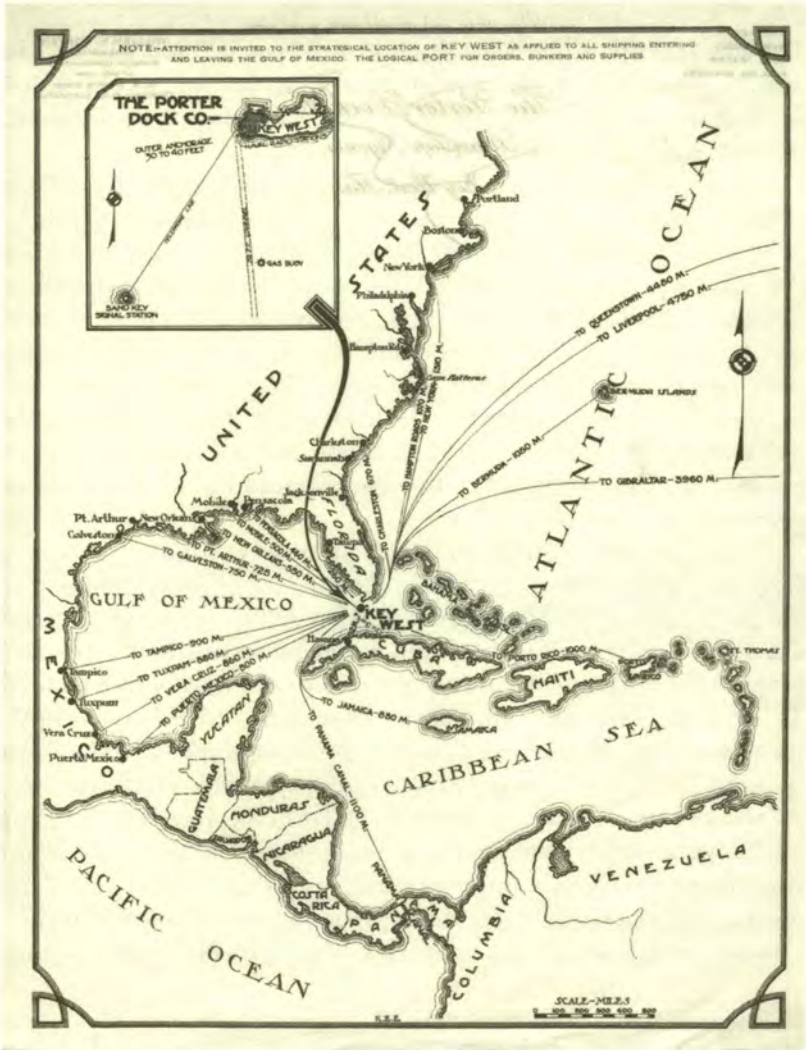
NOTE—ATTENTION IS INVITED TO THE STRATEGICAL LOCATION OF KEY WEST AS APPLIED TO ALL SHIPPING ENTERING AND LEAVING THE GULF OF MEXICO. THE LOGICAL PORT FOR ORDERS, BUNKERS AND SUPPLIES

THE PORTER DOCK CO.

KEY WEST

OUTER ANCHORAGE 30 TO 40 FEET

GAS BUOY

SAND KEY SIGNAL STATION

UNITED STATES

Portland

Boston

New York

Philadelphia

Hampton Roads

Cape Hatteras

Charleston

Savannah

Jacksonville

Mobile

Pensacola

New Orleans

Pt. Arthur

Galveston

FLORIDA

ATLANTIC OCEAN

TO QUEENSTOWN—4480 M.

TO LIVERPOOL—4750 M.

BERMUDA ISLANDS

TO BERMUDA—1050 M.

TO GIBRALTAR—3960 M.

TO NEW YORK—1130 M.

TO HAMPTON ROADS—830 M.

TO CHARLESTON—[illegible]

TO PENSACOLA—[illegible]

TO MOBILE—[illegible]

TO NEW ORLEANS—550 M.

TO PT. ARTHUR—725 M.

TO GALVESTON—750 M.

GULF OF MEXICO

KEY WEST

MEXICO

TO TAMPICO—900 M.

TO TUXPAM—880 M.

TO VERA CRUZ—860 M.

TO PUERTO MEXICO—800 M.

Tampico

Tuxpam

Vera Cruz

Puerto Mexico

Havana

CUBA

BAHAMAS

TO PORTO RICO—1000 M.

PORTO RICO

ST. THOMAS

HAITI

TO JAMAICA—680 M.

JAMAICA

YUCATAN

TO PANAMA CANAL—1100 M.

CARIBBEAN SEA

GUATEMALA

HONDURAS

NICARAGUA

COSTA RICA

PANAMA

COLUMBIA

VENEZUELA

PACIFIC OCEAN

SCALE—MILES
0 100 200 300 400 500